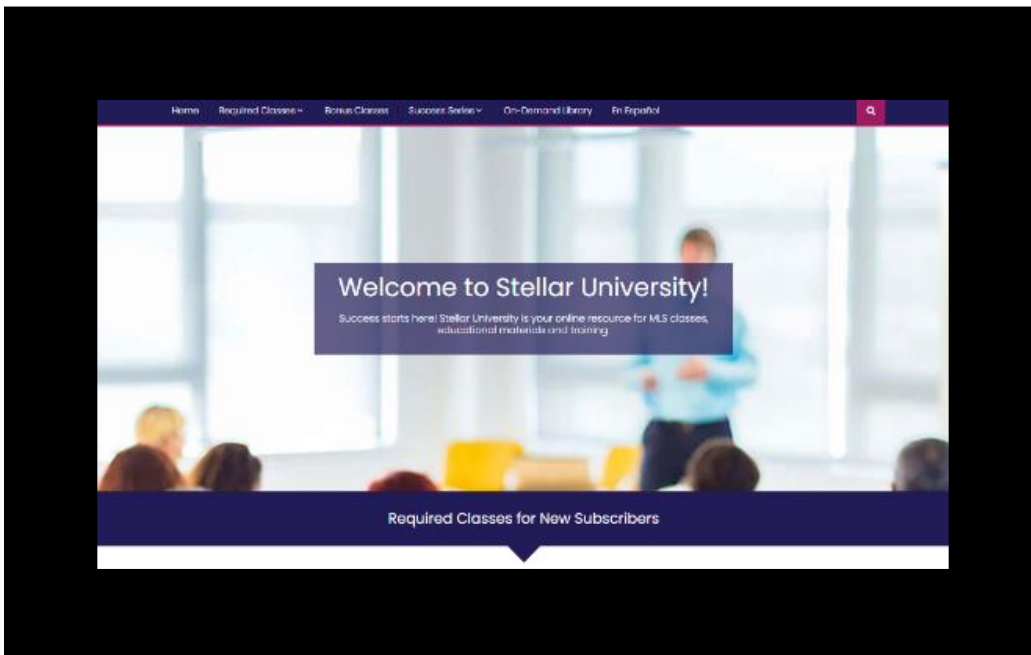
Home Required Classes ˅ Bonus Classes Success Series ˅ On-Demand Library En Español

Welcome to Stellar University!

Success starts here! Stellar University is your online resource for MLS classes, educational materials and training.

Required Classes for New Subscribers